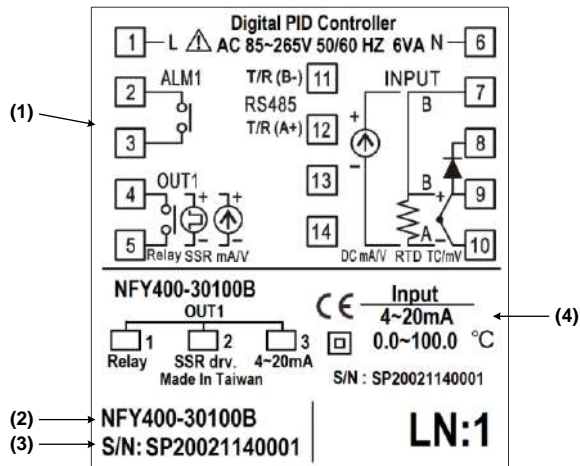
Digital PID Controller
1 L AC 85~265V 50/60 HZ 6VA N 6

(1)

2 ALM1
3

T/R (B-) 11
RS485
T/R (A+) 12
13
14

INPUT
B 7
8
B 9
+
-
A 10

4 OUT1
+ +
5 Relay SSR mA/V

DC mA/V RTD TC/mV

NFY400-30100B
OUT1
1 Relay
2 SSR drv.
3 4~20mA
Made In Taiwan

CE Input
4~20mA
0.0~100.0 °C
S/N : SP20021140001

(4)

(2) NFY400-30100B
(3) S/N: SP20021140001

LN:1